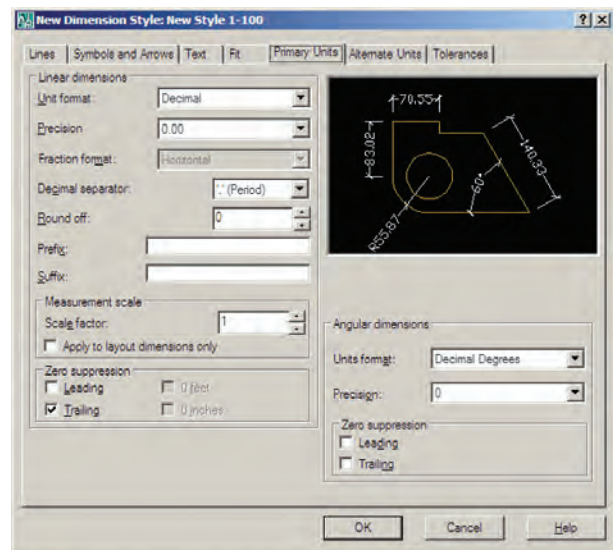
New Dimension Style: New Style 1-100

?

X

Lines | Symbols and Arrows | Text | Fit | Primary Units | Alternate Units | Tolerances

Linear dimensions

Unit format: Decimal

Precision 0.00

Fraction format: Horizontal

Decimal separator: '.' (Period)

Round off: 0

Prefix:

Suffix:

Measurement scale

Scale factor: 1

Apply to layout dimensions only

Zero suppression

Leading

0 feet

Trailing

0 inches

70.55

83.02

140.33

60°

R55.57

Angular dimensions

Units format: Decimal Degrees

Precision: 0

Zero suppression

Leading

Trailing

OK

Cancel

Help